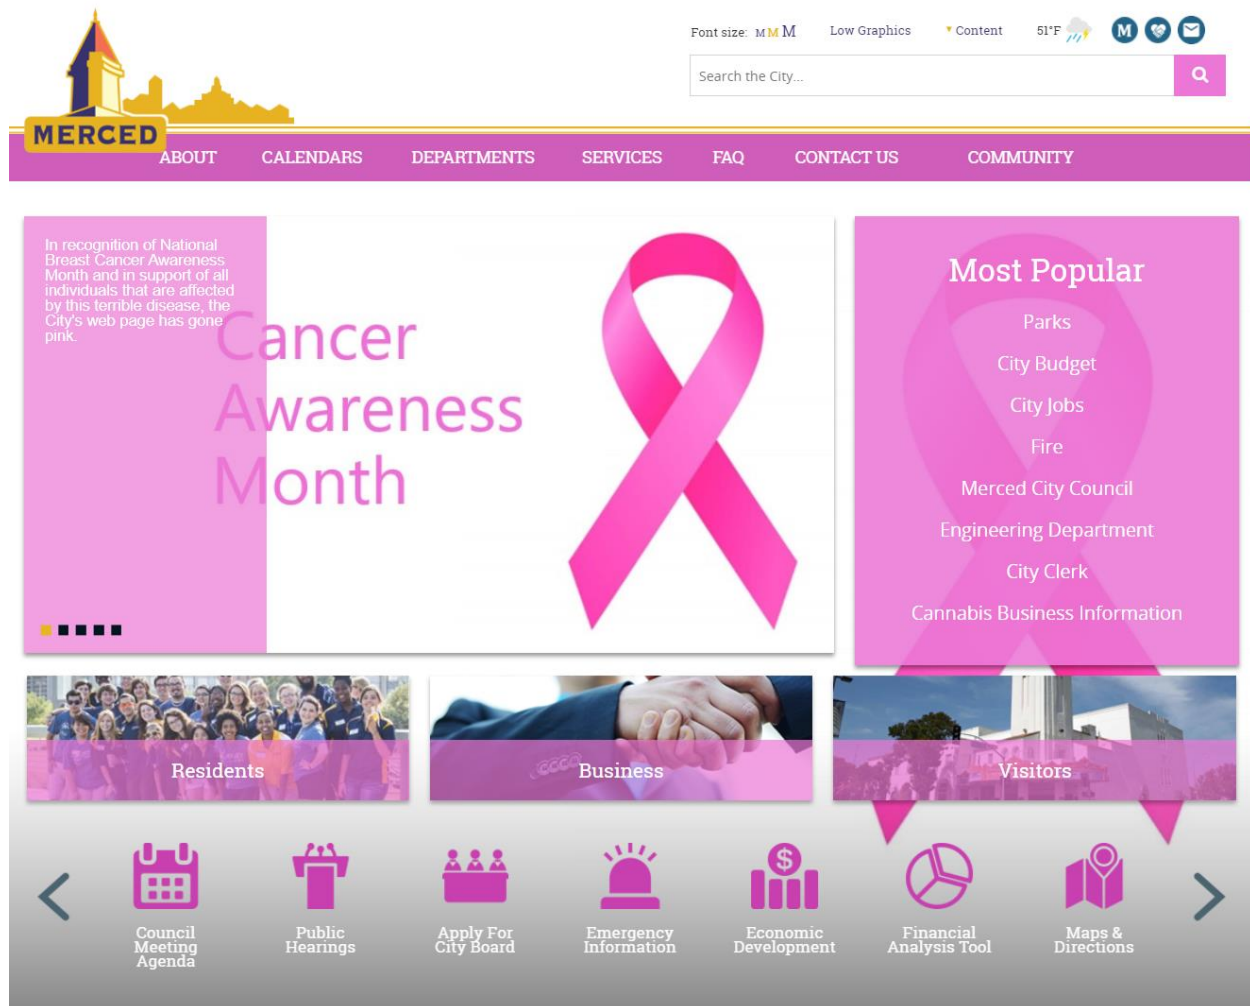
MERCED

Font size: M M M Low Graphics Content 51°F

Search the City...

ABOUT CALENDARS DEPARTMENTS SERVICES FAQ CONTACT US COMMUNITY

In recognition of National Breast Cancer Awareness Month and in support of all individuals that are affected by this terrible disease, the City's web page has gone pink.

Cancer Awareness Month

Most Popular

Parks

City Budget

City Jobs

Fire

Merced City Council

Engineering Department

City Clerk

Cannabis Business Information

Residents

Business

Visitors

Council Meeting Agenda

Public Hearings

Apply For City Board

Emergency Information

Economic Development

Financial Analysis Tool

Maps & Directions